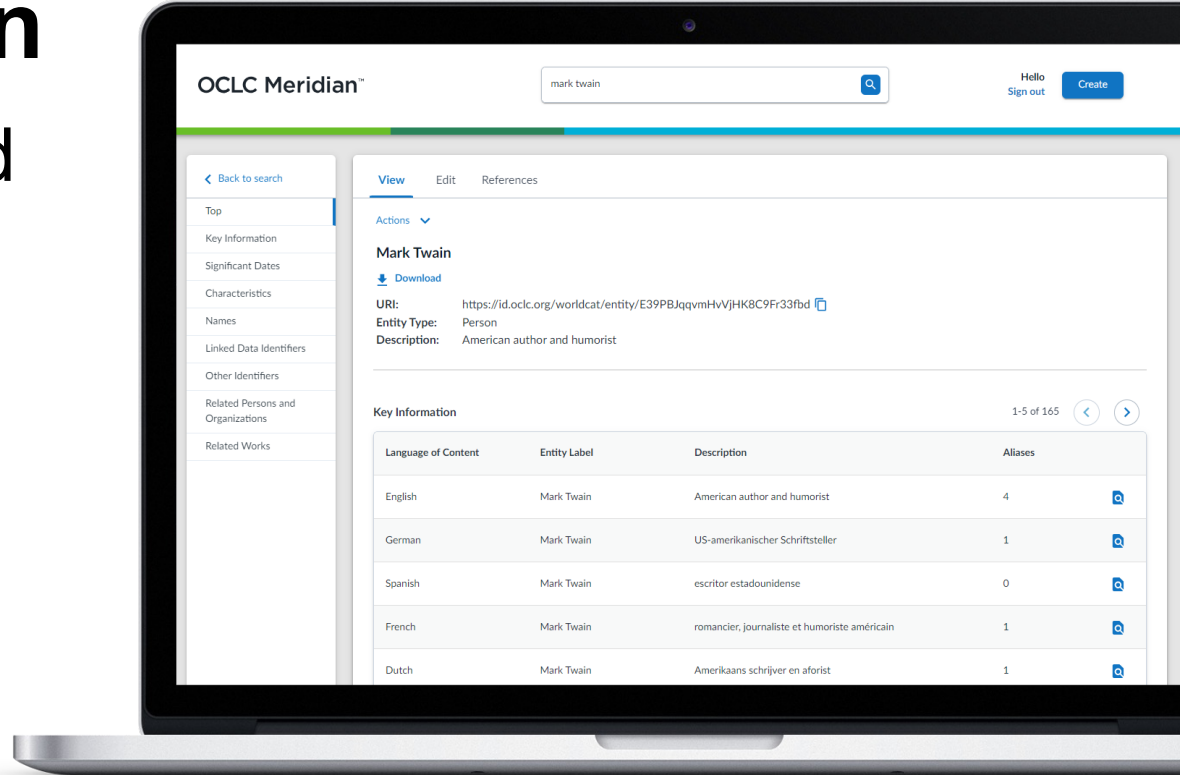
n

d

OCLC Meridian™

mark twain

Hello
Sign out

Create

Back to search

Top

Key Information

Significant Dates

Characteristics

Names

Linked Data Identifiers

Other Identifiers

Related Persons and Organizations

Related Works

View Edit References

Actions

Mark Twain

Download

URI: https://id.oclc.org/worldcat/entity/E39PBJqqvmHvVjHK8C9Fr33fbd
Entity Type: Person
Description: American author and humorist

Key Information

1-5 of 165

| Language of Content | Entity Label | Description | Aliases |
|---|---|---|---|
| English | Mark Twain | American author and humorist | 4 |
| German | Mark Twain | US-amerikanischer Schriftsteller | 1 |
| Spanish | Mark Twain | escritor estadounidense | 0 |
| French | Mark Twain | romancier, journaliste et humoriste américain | 1 |
| Dutch | Mark Twain | Amerikaans schrijver en aforist | 1 |